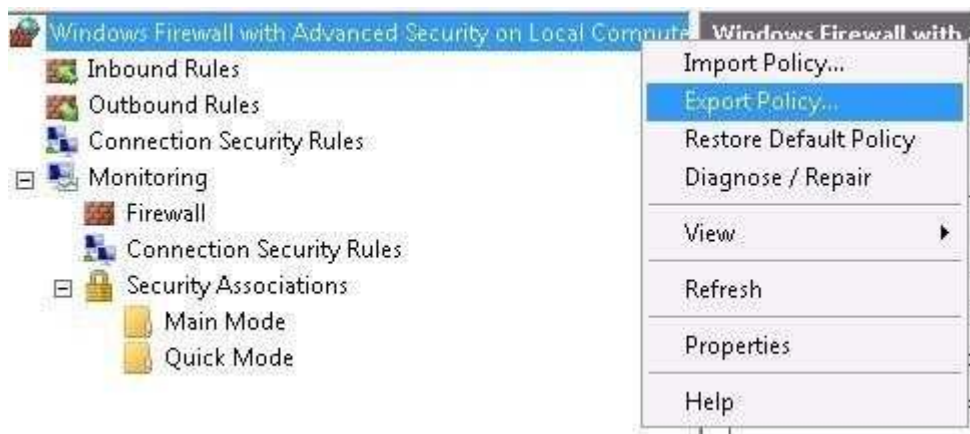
Windows Firewall with Advanced Security on Local Compute
Windows Firewall with
Inbound Rules
Outbound Rules
Connection Security Rules
Monitoring
Firewall
Connection Security Rules
Security Associations
Main Mode
Quick Mode

Import Policy...
Export Policy...
Restore Default Policy
Diagnose / Repair
View
Refresh
Properties
Help